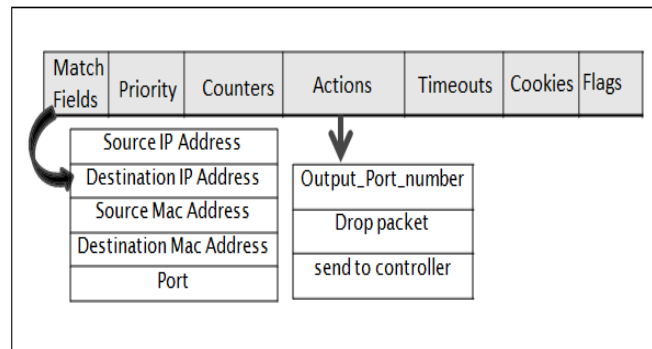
| Match Fields | Priority | Counters | Actions | Timeouts | Cookies | Flags |
|---|---|---|---|---|---|---|

| Source IP Address |
|---|
| Destination IP Address |
| Source Mac Address |
| Destination Mac Address |
| Port |

| Output_Port_number |
|---|
| Drop packet |
| send to controller |